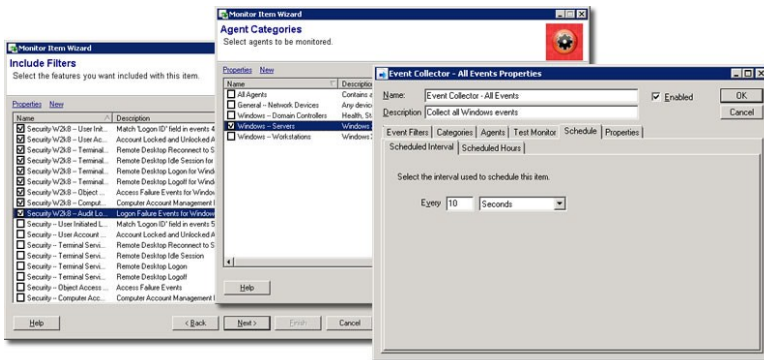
Monitor Item Wizard
Include Filters
Select the features you want included with this item.

Properties New

| Name | Description |
|---|---|
| Security W2k8 – User Init... | Match 'Logon ID' field in events 4 |
| Security W2k8 – User Ac... | Account Locked and Unlocked A |
| Security W2k8 – Terminal... | Remote Desktop Reconnect to S |
| Security W2k8 – Terminal... | Remote Desktop Idle Session for |
| Security W2k8 – Terminal... | Remote Desktop Logon for Wind |
| Security W2k8 – Terminal... | Remote Desktop Logoff for Wind |
| Security W2k8 – Object ... | Access Failure Events for Windo |
| Security W2k8 – Comput... | Computer Account Management I |
| Security W2k8 – Audit Lo... | Logon Failure Events for Window |
| Security -- User Initiated L... | Match 'Logon ID' field in events 5 |
| Security -- User Account ... | Account Locked and Unlocked A |
| Security -- Terminal Servi... | Remote Desktop Reconnect to S |
| Security -- Terminal Servi... | Remote Desktop Idle Session |
| Security -- Terminal Servi... | Remote Desktop Logon |
| Security -- Terminal Servi... | Remote Desktop Logoff |
| Security -- Object Access ... | Access Failure Events |
| Security -- Computer Acc... | Computer Account Management I |

Help < Back Next > Finish Cancel

Monitor Item Wizard
Agent Categories
Select agents to be monitored.

Properties New

| Name | Descriptio |
|---|---|
| All Agents | Contains a |
| General -- Network Devices | Any device |
| Windows -- Domain Controllers | Health, St |
| Windows -- Servers | Windows |
| Windows -- Workstations | Windows 2 |

Help

Event Collector - All Events Properties
Name: Event Collector - All Events
Enabled
OK
Description: Collect all Windows events
Cancel
Event Filters | Categories | Agents | Test Monitor | Schedule | Properties
Scheduled Interval | Scheduled Hours
Select the interval used to schedule this item.
Every 10 Seconds